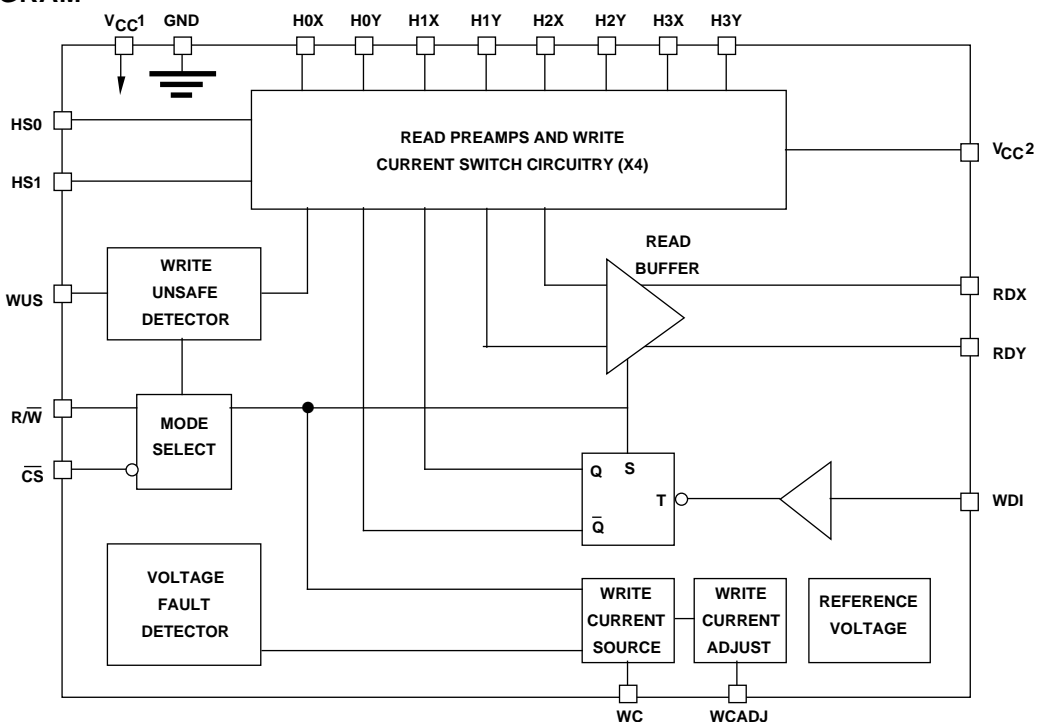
GRAM

$V_{CC}1$ GND H0X H0Y H1X H1Y H2X H2Y H3X H3Y

HS0

HS1

READ PREAMPS AND WRITE CURRENT SWITCH CIRCUITRY (X4)

$V_{CC}2$

READ BUFFER

WUS

WRITE UNSAFE DETECTOR

RDX

RDY

R/$\overline{W}$

MODE SELECT

$\overline{CS}$

Q S

T

$\overline{Q}$

WDI

VOLTAGE FAULT DETECTOR

WRITE CURRENT SOURCE

WRITE CURRENT ADJUST

REFERENCE VOLTAGE

WC WCADJ